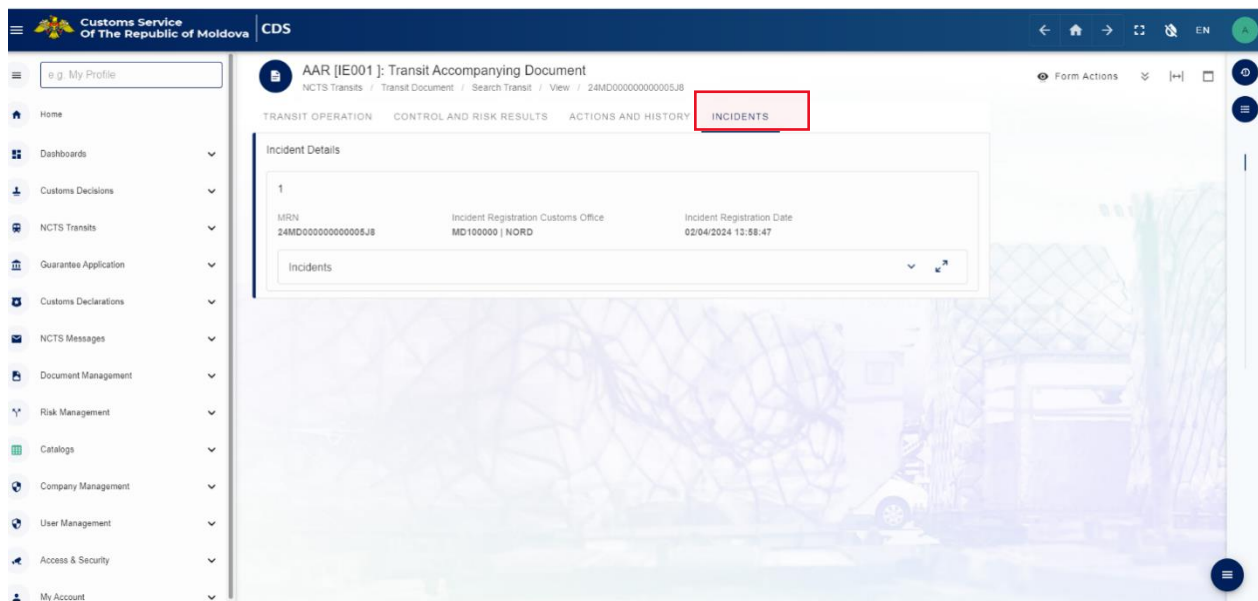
Customs Service Of The Republic of Moldova | CDS

EN

A

e.g. My Profile

Home

Dashboards

Customs Decisions

NCTS Transits

Guarantee Application

Customs Declarations

NCTS Messages

Document Management

Risk Management

Catalogs

Company Management

User Management

Access & Security

My Account

AAR [IE001 ]: Transit Accompanying Document

NCTS Transits / Transit Document / Search Transit / View / 24MD0000000000005J8

Form Actions

TRANSIT OPERATION CONTROL AND RISK RESULTS ACTIONS AND HISTORY INCIDENTS

Incident Details

1

| MRN | Incident Registration Customs Office | Incident Registration Date |
|---|---|---|
| 24MD000000000005J8 | MD100000 \| NORD | 02/04/2024 13:58:47 |

Incidents